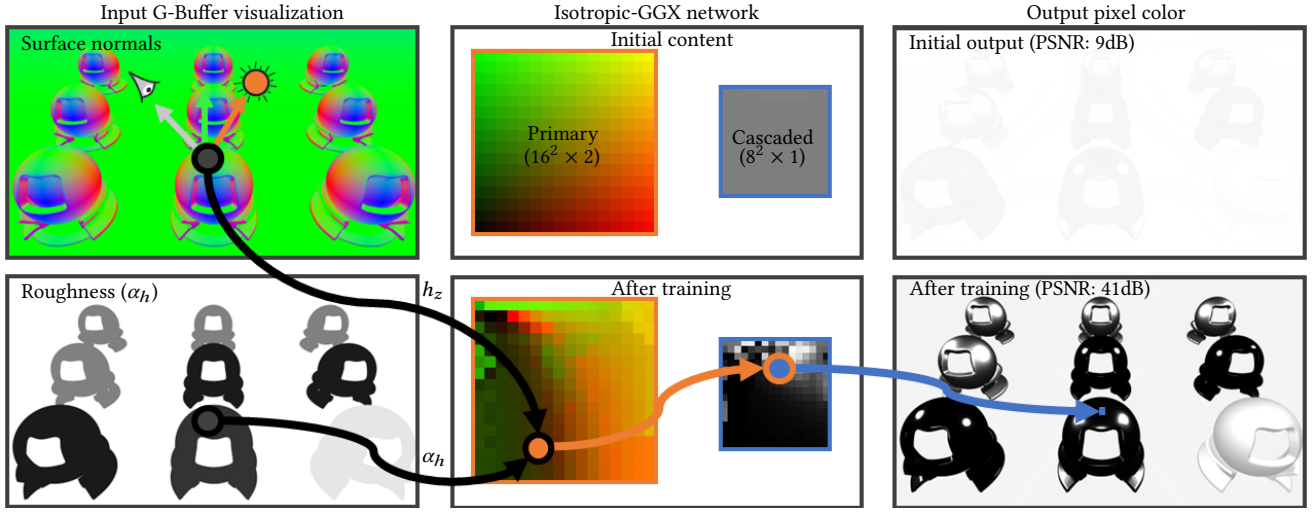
Input G-Buffer visualization

Isotropic-GGX network

Output pixel color

Surface normals

Initial content

Primary
$(16^2 \times 2)$

Cascaded
$(8^2 \times 1)$

Initial output (PSNR: 9dB)

Roughness $(\alpha_h)$

$h_z$

After training

After training (PSNR: 41dB)

$\alpha_h$